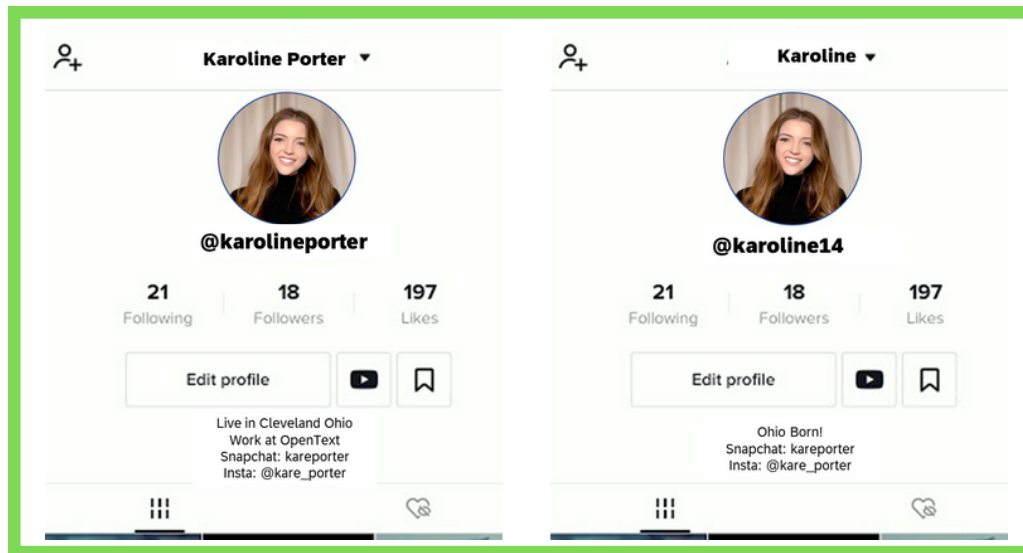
Karoline Porter

@karolineporter

21
Following

18
Followers

197
Likes

Edit profile

Live in Cleveland Ohio
Work at OpenText
Snapchat: kareporter
Insta: @kare_porter

Karoline

@karoline14

21
Following

18
Followers

197
Likes

Edit profile

Ohio Born!
Snapchat: kareporter
Insta: @kare_porter